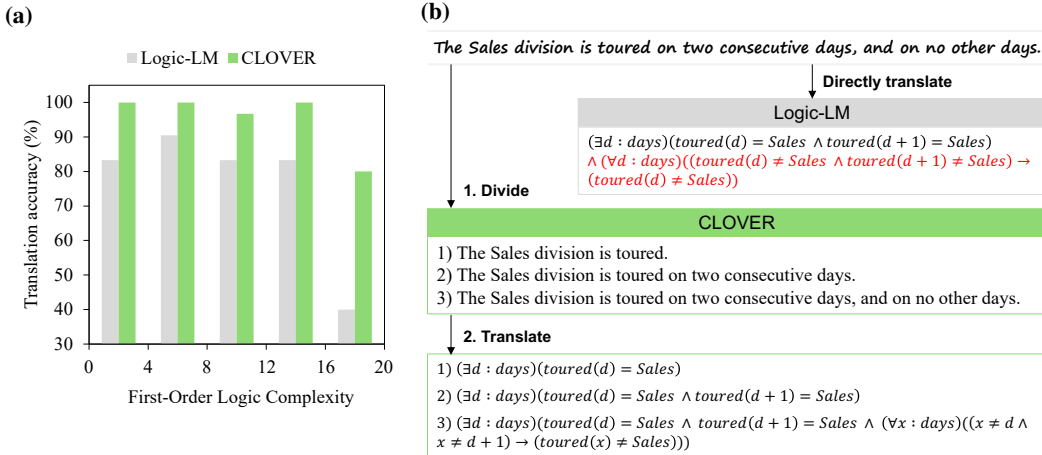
(a)

Logic-LM CLOVER

Translation accuracy (%)

100
90
80
70
60
50
40
30

0 4 8 12 16 20

First-Order Logic Complexity

(b)

The Sales division is toured on two consecutive days, and on no other days.

Directly translate

Logic-LM

$(\exists d : days)(toured(d) = Sales \land toured(d+1) = Sales)$
$\land (\forall d : days)((toured(d) \neq Sales \land toured(d+1) \neq Sales) \rightarrow (toured(d) \neq Sales))$

1. Divide

CLOVER

1) The Sales division is toured.
2) The Sales division is toured on two consecutive days.
3) The Sales division is toured on two consecutive days, and on no other days.

2. Translate

1) $(\exists d : days)(toured(d) = Sales)$
2) $(\exists d : days)(toured(d) = Sales \land toured(d+1) = Sales)$
3) $(\exists d : days)(toured(d) = Sales \land toured(d+1) = Sales \land (\forall x : days)((x \neq d \land x \neq d+1) \rightarrow (toured(x) \neq Sales)))$